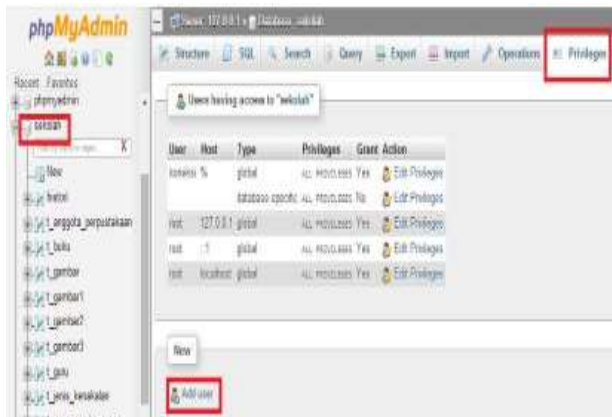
phpMyAdmin

Recent Favorites

phpmyadmin

sekolah

New

hotel

t_anggota_perpustakaan

t_buku

t_gambar

t_gambar1

t_gambar2

t_gambar3

t_guru

t_jenis_kesalahan

Server: 127.0.0.1 » Database: sekolah

Structure SQL Search Query Export Import Operations Privileges

Users having access to "sekolah"

| User | Host | Type | Privileges | Grant | Action |
|---|---|---|---|---|---|
| koneksi | % | global | ALL PRIVILEGES | Yes | Edit Privileges |
| | | database-specific | ALL PRIVILEGES | No | Edit Privileges |
| root | 127.0.0.1 | global | ALL PRIVILEGES | Yes | Edit Privileges |
| root | ::1 | global | ALL PRIVILEGES | Yes | Edit Privileges |
| root | localhost | global | ALL PRIVILEGES | Yes | Edit Privileges |

New

Add user